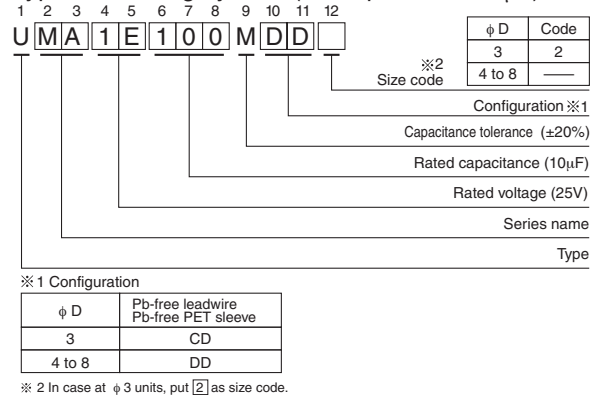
1 2 3 4 5 6 7 8 9 10 11 12

U M A 1 E 1 0 0 M D D

| φ D | Code |
|---|---|
| 3 | 2 |
| 4 to 8 | —— |

※2 Size code

Configuration ※1

Capacitance tolerance (±20%)

Rated capacitance (10μF)

Rated voltage (25V)

Series name

Type

※1 Configuration

| φ D | Pb-free leadwire Pb-free PET sleeve |
|---|---|
| 3 | CD |
| 4 to 8 | DD |

※ 2 In case at φ 3 units, put 2 as size code.